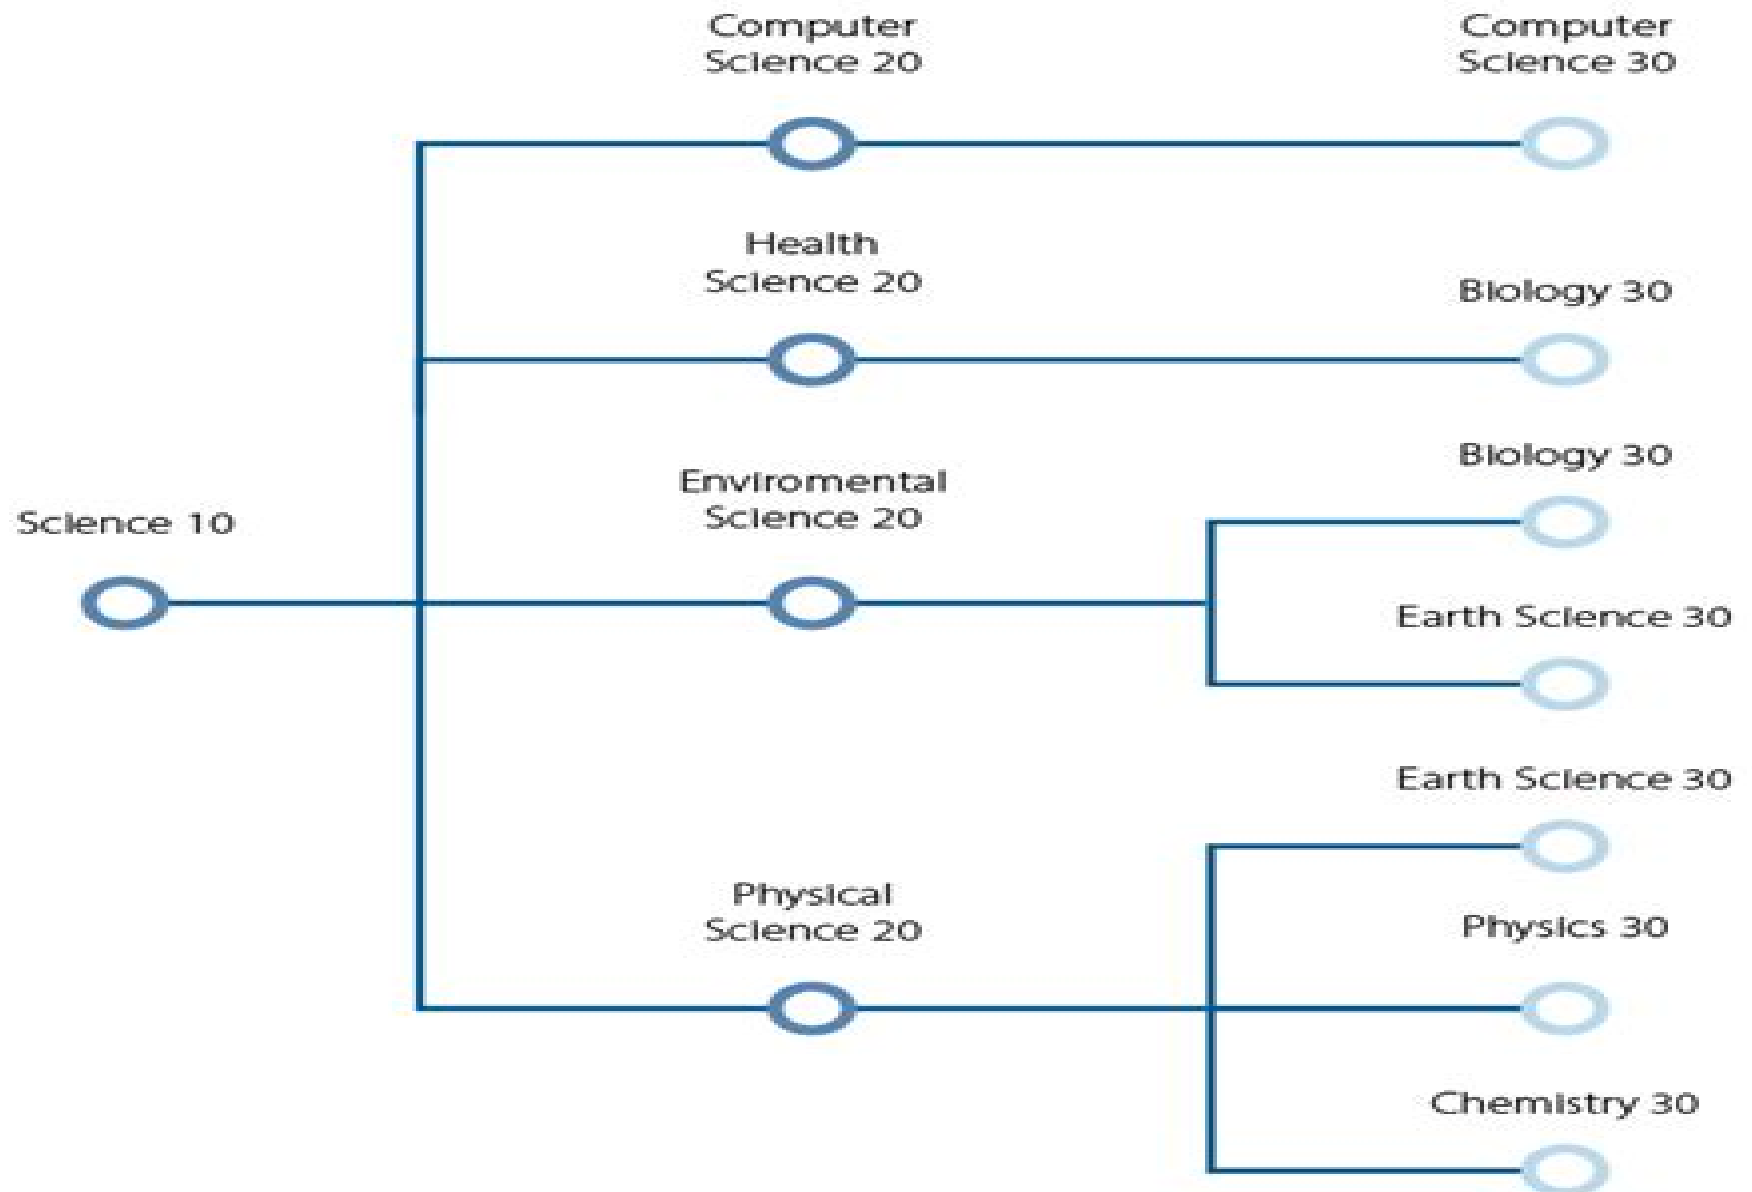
Computer Science 20

Computer Science 30

Health Science 20

Biology 30

Science 10

Enviromental Science 20

Biology 30

Earth Science 30

Earth Science 30

Physical Science 20

Physics 30

Chemistry 30